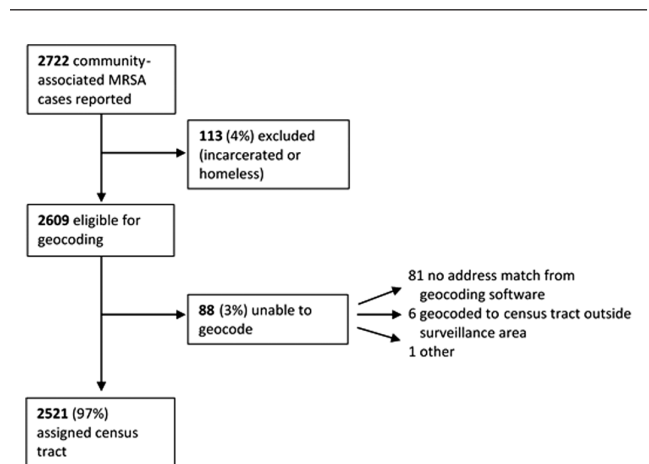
**2722** community-associated MRSA cases reported

**113** (4%) excluded (incarcerated or homeless)

**2609** eligible for geocoding

**88** (3%) unable to geocode

81 no address match from geocoding software

6 geocoded to census tract outside surveillance area

1 other

**2521** (97%) assigned census tract